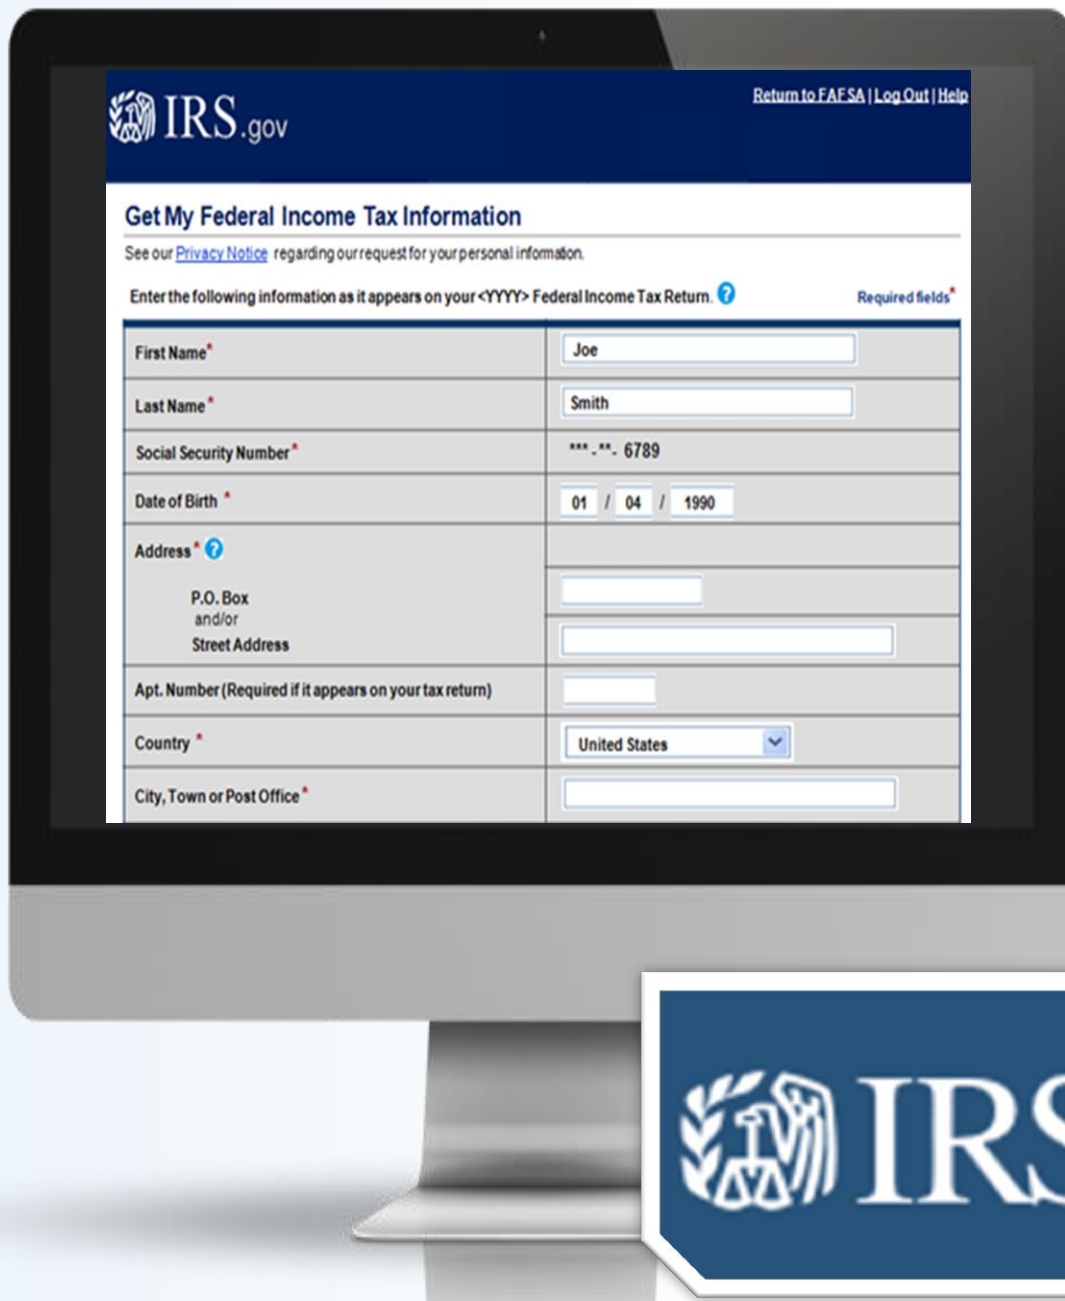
IRS.gov

Return to FAFSA | Log Out | Help

Get My Federal Income Tax Information

See our Privacy Notice regarding our request for your personal information.

Enter the following information as it appears on your <YYYY> Federal Income Tax Return.

Required fields*

| | |
|---|---|
| First Name* | Joe |
| Last Name* | Smith |
| Social Security Number* | \*\*\*-\*\*- 6789 |
| Date of Birth * | 01 / 04 / 1990 |
| Address* | |
| P.O. Box and/or Street Address | |
| Apt. Number (Required if it appears on your tax return) | |
| Country * | United States |
| City, Town or Post Office* | |

IRS